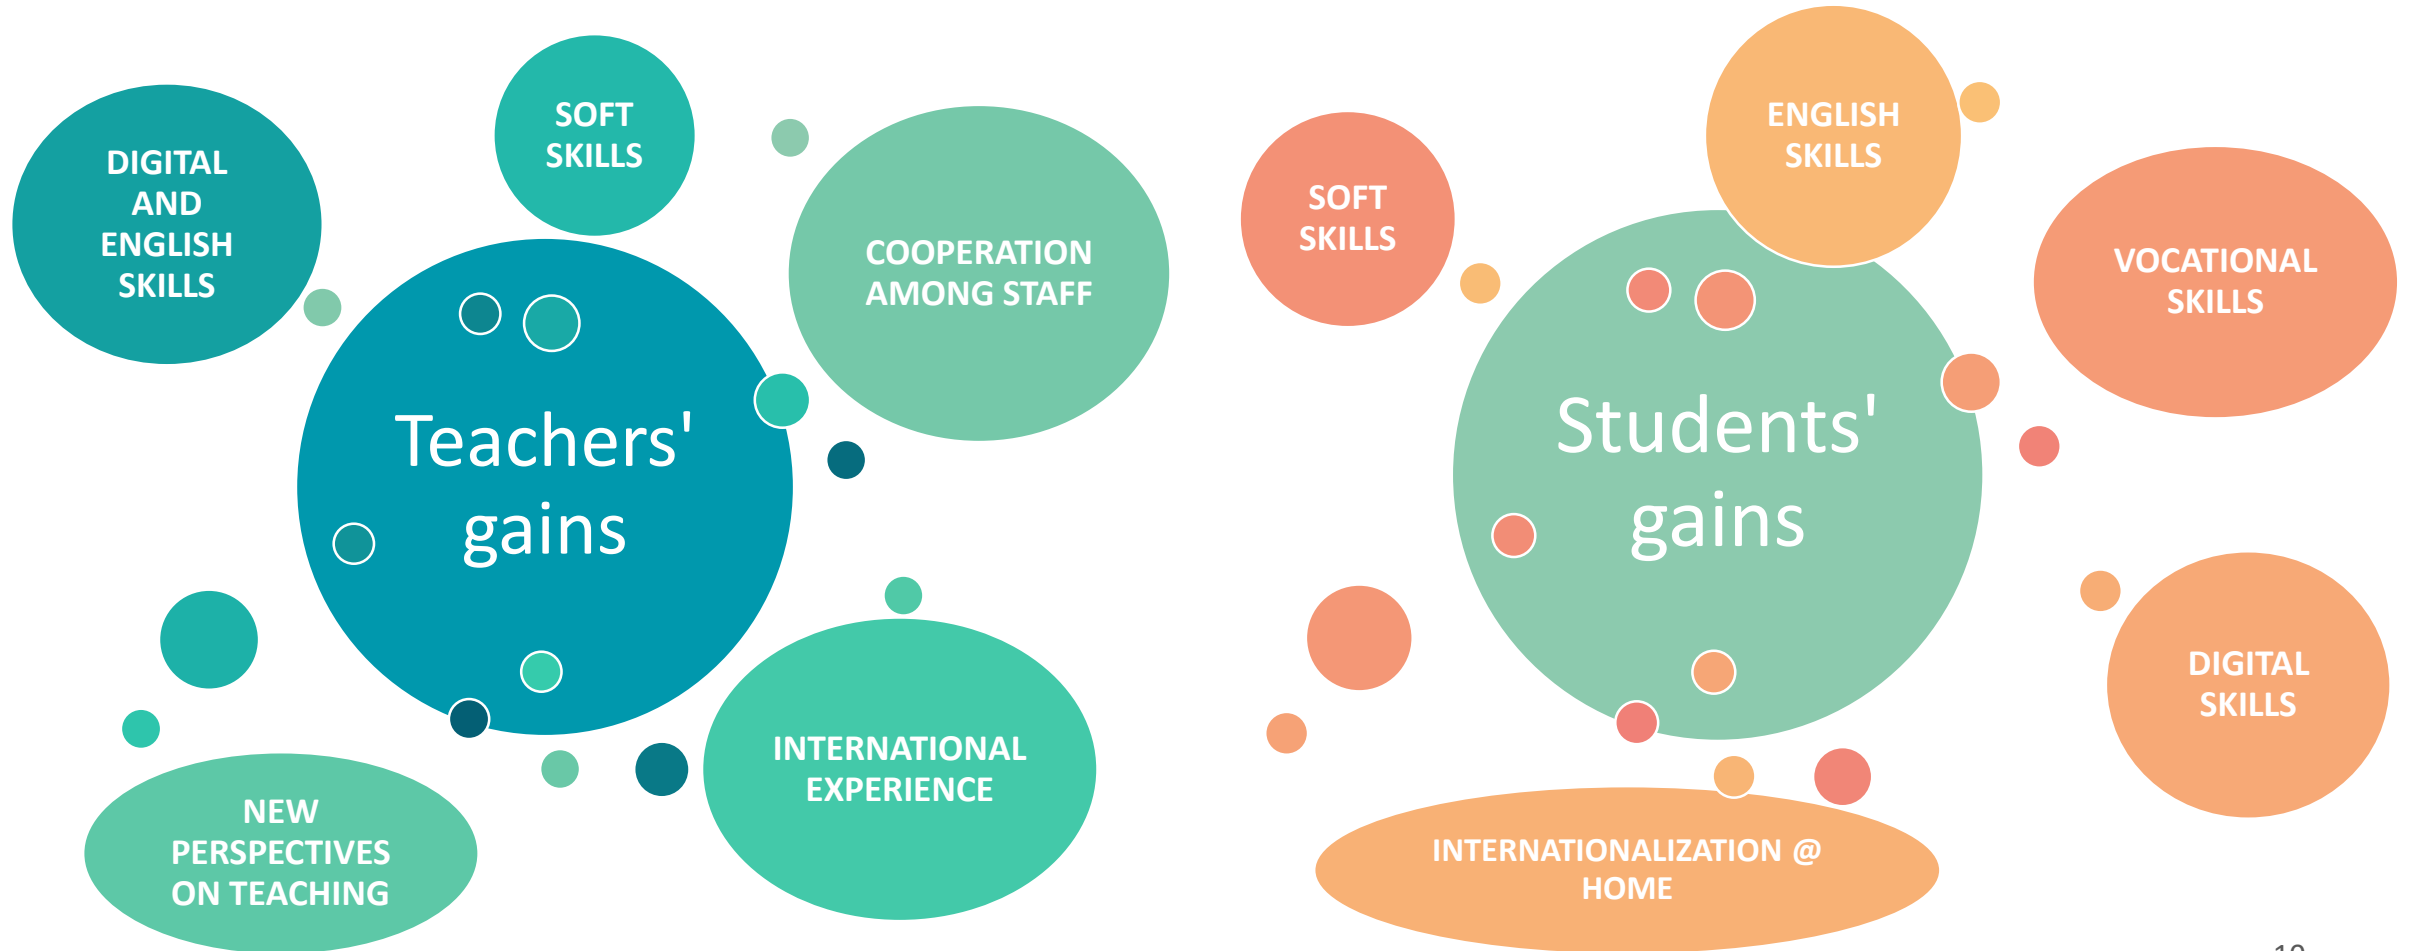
DIGITAL AND ENGLISH SKILLS

SOFT SKILLS

COOPERATION AMONG STAFF

Teachers' gains

NEW PERSPECTIVES ON TEACHING

INTERNATIONAL EXPERIENCE

SOFT SKILLS

ENGLISH SKILLS

VOCATIONAL SKILLS

Students' gains

DIGITAL SKILLS

INTERNATIONALIZATION @ HOME

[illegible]